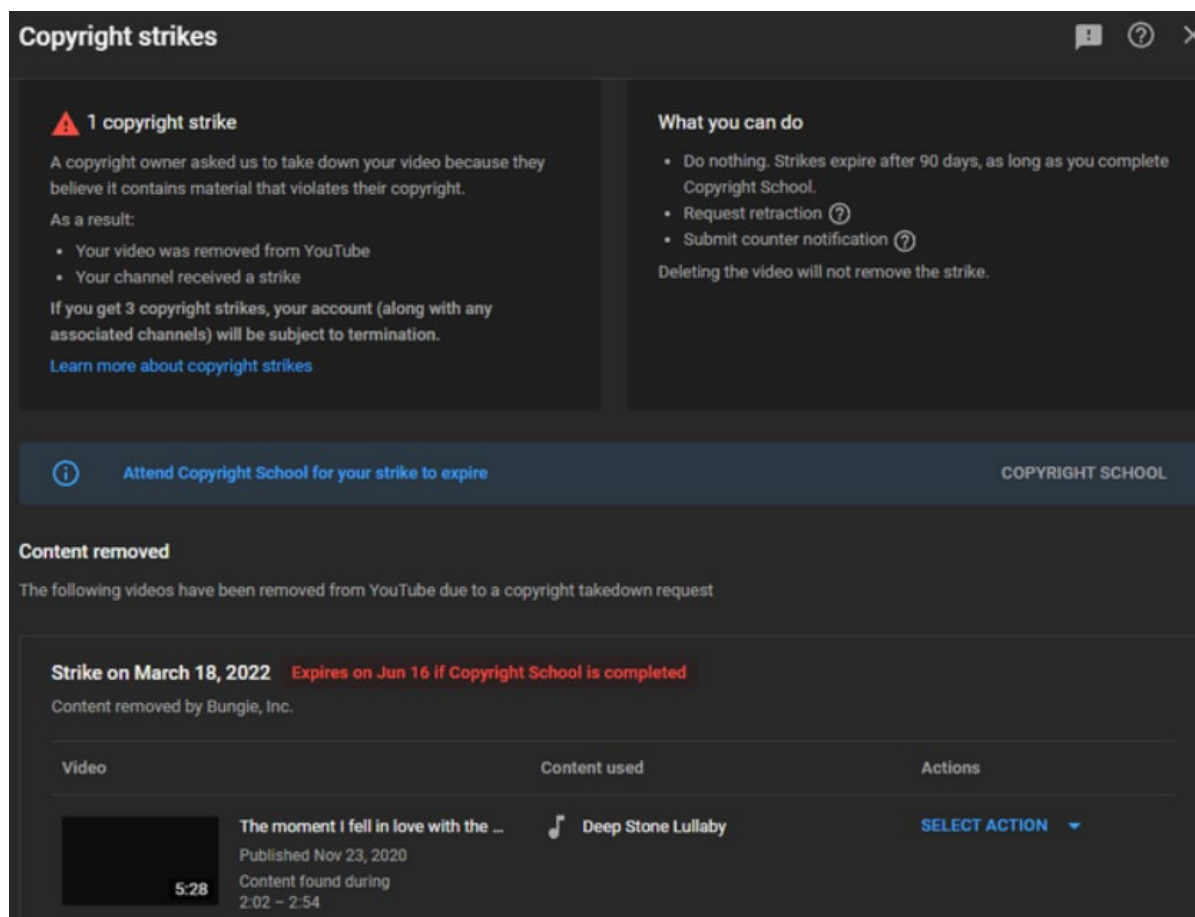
Copyright strikes

1 copyright strike

A copyright owner asked us to take down your video because they believe it contains material that violates their copyright.

As a result:

- Your video was removed from YouTube
- Your channel received a strike

If you get 3 copyright strikes, your account (along with any associated channels) will be subject to termination.

Learn more about copyright strikes

What you can do

- Do nothing. Strikes expire after 90 days, as long as you complete Copyright School.
- Request retraction
- Submit counter notification

Deleting the video will not remove the strike.

Attend Copyright School for your strike to expire

COPYRIGHT SCHOOL

Content removed

The following videos have been removed from YouTube due to a copyright takedown request

Strike on March 18, 2022 Expires on Jun 16 if Copyright School is completed

Content removed by Bungie, Inc.

| Video | Content used | Actions |
|---|---|---|
| 5:28 The moment I fell in love with the ... Published Nov 23, 2020 Content found during 2:02 – 2:54 | Deep Stone Lullaby | SELECT ACTION |